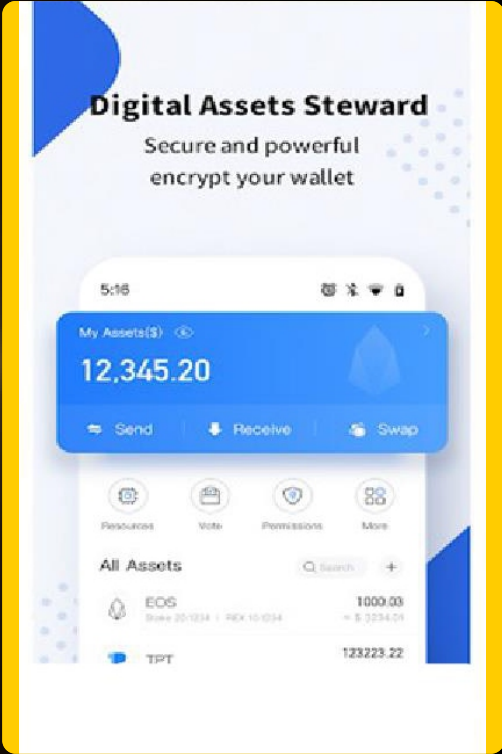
Digital Assets Steward

Secure and powerful encrypt your wallet

5:16

My Assets($)

12,345.20

Send

Receive

Swap

Resources

Vote

Permissions

More

All Assets

Search

+

EOS

Stake 20/1234 | REX 10/1234

1000.00

≈ $ 3234.01

TPT

123223.22